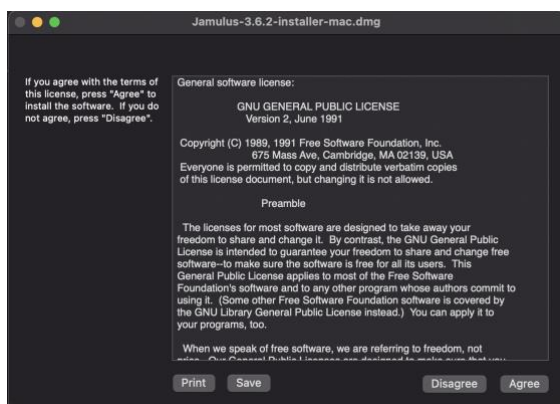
Jamulus-3.6.2-installer-mac.dmg

If you agree with the terms of this license, press "Agree" to install the software. If you do not agree, press "Disagree".

General software license:

GNU GENERAL PUBLIC LICENSE
Version 2, June 1991

Copyright (C) 1989, 1991 Free Software Foundation, Inc.
675 Mass Ave, Cambridge, MA 02139, USA
Everyone is permitted to copy and distribute verbatim copies of this license document, but changing it is not allowed.

Preamble

The licenses for most software are designed to take away your freedom to share and change it. By contrast, the GNU General Public License is intended to guarantee your freedom to share and change free software--to make sure the software is free for all its users. This General Public License applies to most of the Free Software Foundation's software and to any other program whose authors commit to using it. (Some other Free Software Foundation software is covered by the GNU Library General Public License instead.) You can apply it to your programs, too.

When we speak of free software, we are referring to freedom, not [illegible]

Print Save Disagree Agree